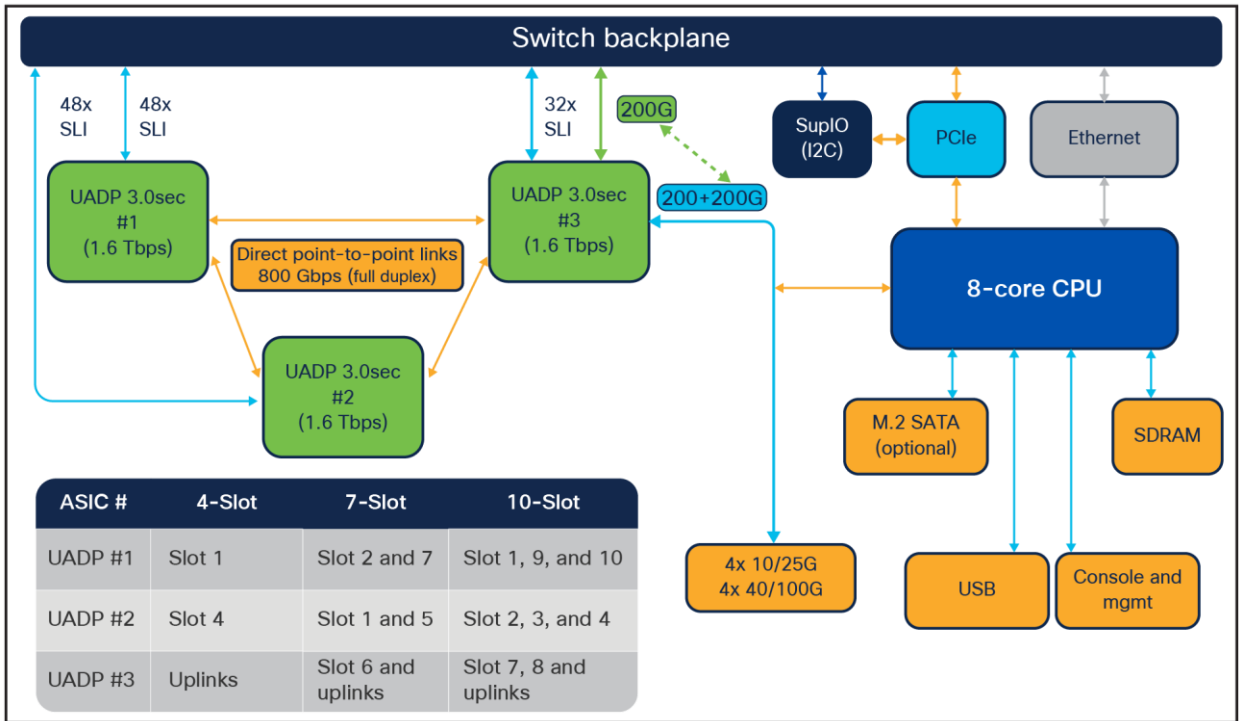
Switch backplane

48x SLI

48x SLI

32x SLI

200G

200+200G

SupIO (I2C)

PCIe

Ethernet

UADP 3.0sec #1 (1.6 Tbps)

Direct point-to-point links 800 Gbps (full duplex)

UADP 3.0sec #3 (1.6 Tbps)

8-core CPU

UADP 3.0sec #2 (1.6 Tbps)

M.2 SATA (optional)

SDRAM

| ASIC # | 4-Slot | 7-Slot | 10-Slot |
|---|---|---|---|
| UADP #1 | Slot 1 | Slot 2 and 7 | Slot 1, 9, and 10 |
| UADP #2 | Slot 4 | Slot 1 and 5 | Slot 2, 3, and 4 |
| UADP #3 | Uplinks | Slot 6 and uplinks | Slot 7, 8 and uplinks |

4x 10/25G
4x 40/100G

USB

Console and mgmt